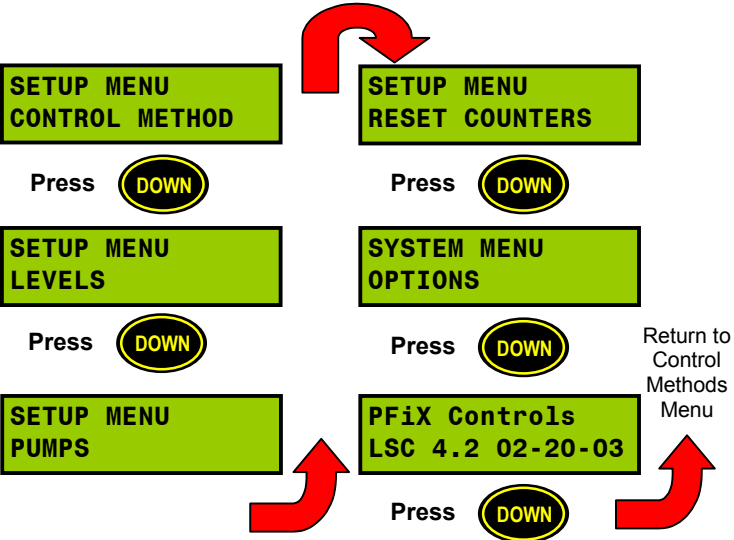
SETUP MENU
CONTROL METHOD

Press DOWN

SETUP MENU
LEVELS

Press DOWN

SETUP MENU
PUMPS

SETUP MENU
RESET COUNTERS

Press DOWN

SYSTEM MENU
OPTIONS

Press DOWN

PFiX Controls
LSC 4.2 02-20-03

Press DOWN

Return to Control Methods Menu